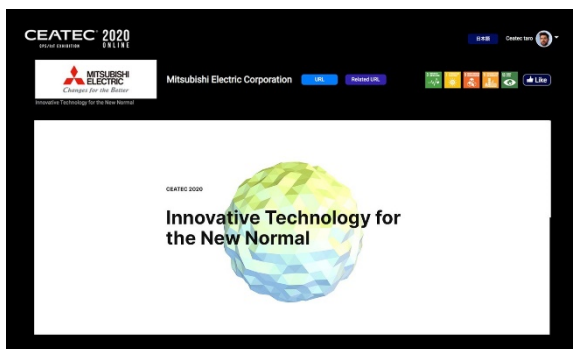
CEATEC 2020 ONLINE
CPS/IoT EXHIBITION

日本語 Ceatec taro

MITSUBISHI ELECTRIC
Changes for the Better
Innovative Technology for the New Normal

Mitsubishi Electric Corporation URL Related URL

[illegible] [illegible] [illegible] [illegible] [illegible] Like

CEATEC 2020

Innovative Technology for the New Normal